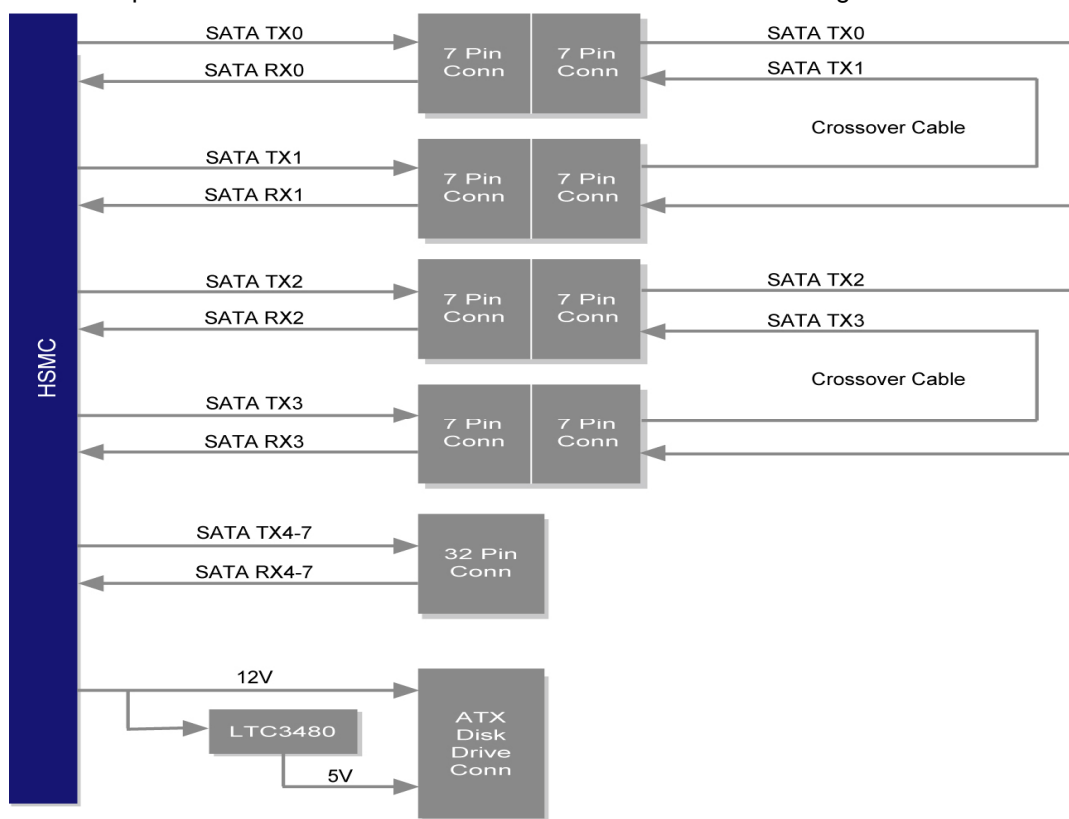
HSMC

SATA TX0
SATA RX0
7 Pin Conn
7 Pin Conn
SATA TX0
SATA TX1
Crossover Cable

SATA TX1
SATA RX1
7 Pin Conn
7 Pin Conn

SATA TX2
SATA RX2
7 Pin Conn
7 Pin Conn
SATA TX2
SATA TX3
Crossover Cable

SATA TX3
SATA RX3
7 Pin Conn
7 Pin Conn

SATA TX4-7
SATA RX4-7
32 Pin Conn

12V
LTC3480
5V
ATX Disk Drive Conn